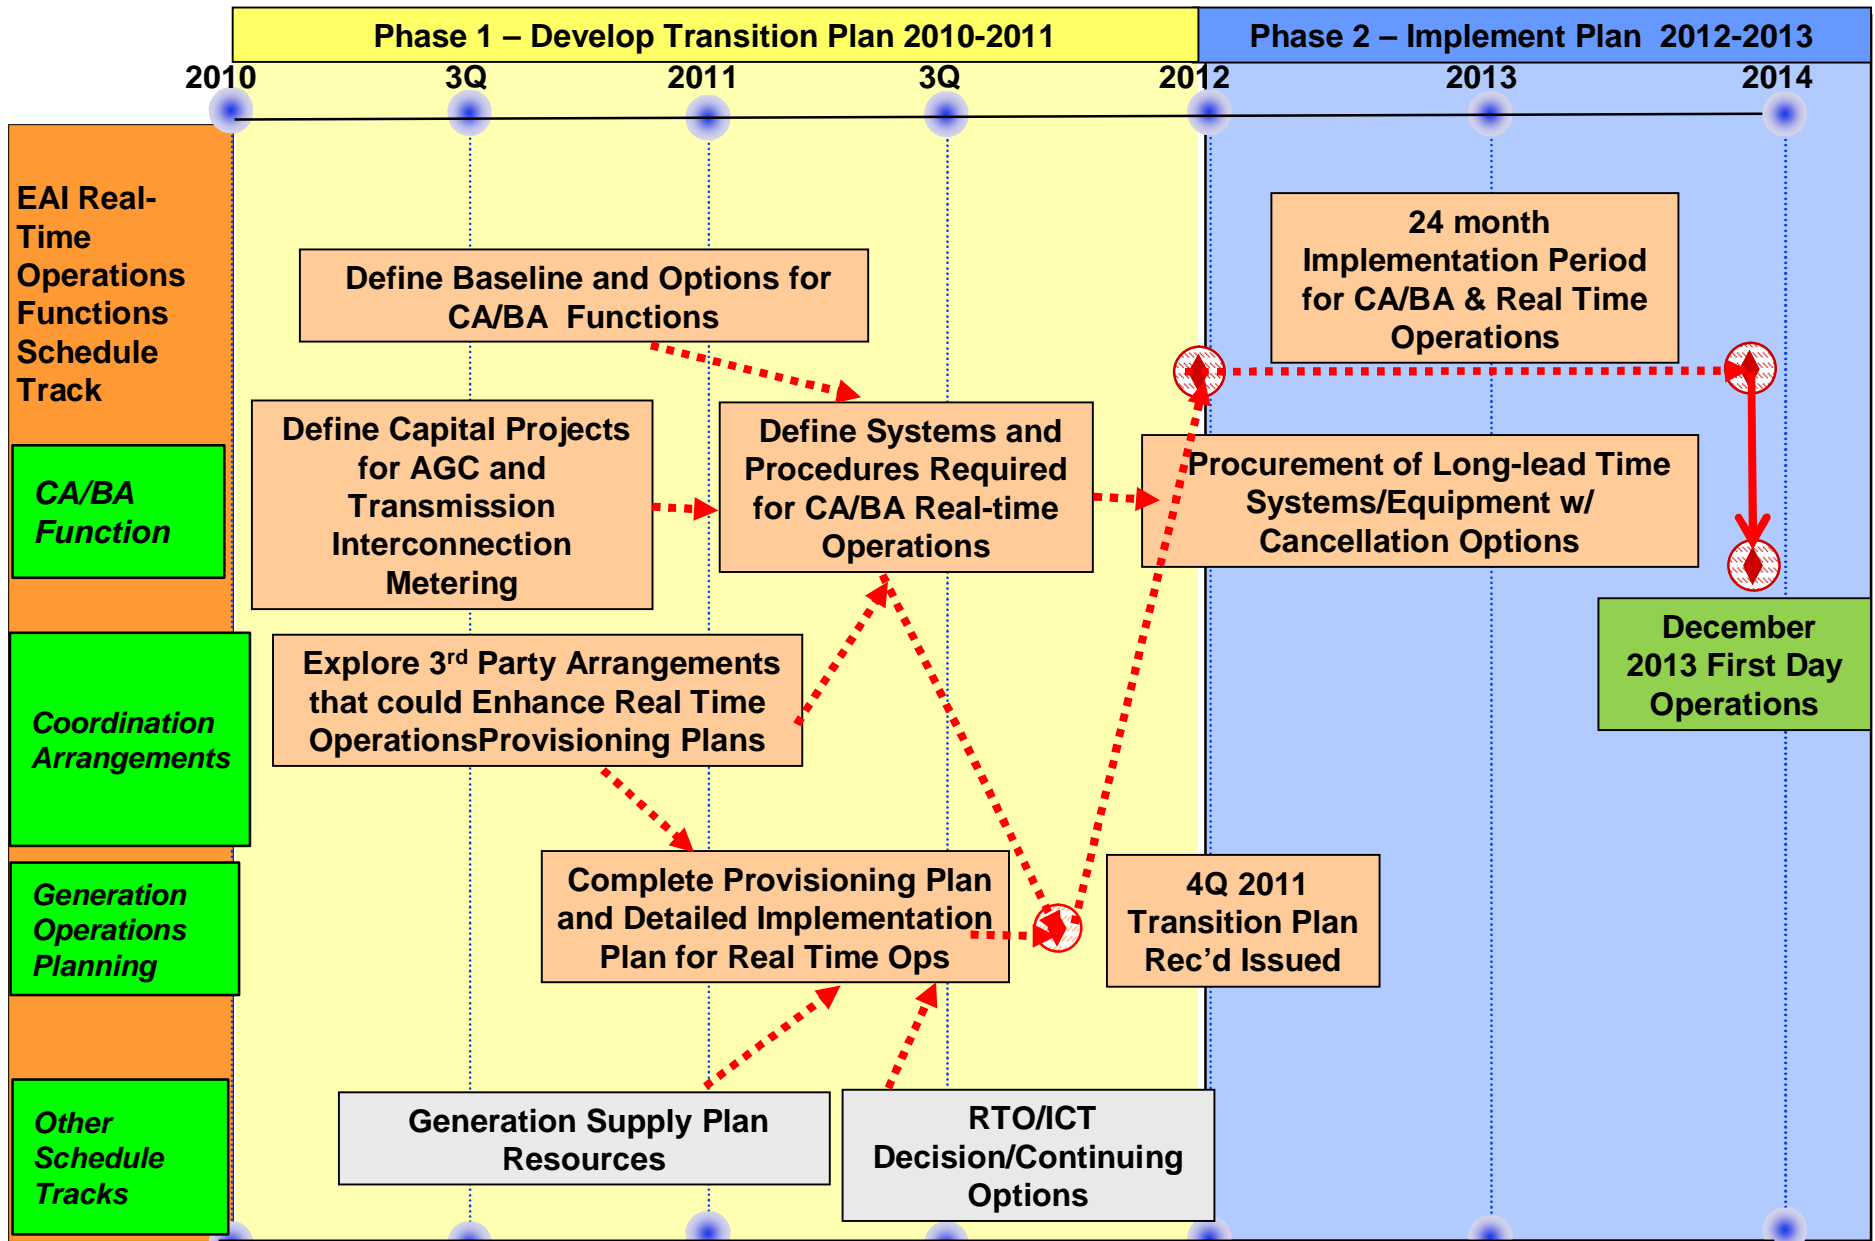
Phase 1 – Develop Transition Plan 2010-2011

Phase 2 – Implement Plan 2012-2013

2010

3Q

2011

3Q

2012

2013

2014

EAI Real-Time Operations Functions Schedule Track

CA/BA Function

Coordination Arrangements

Generation Operations Planning

Other Schedule Tracks

Define Baseline and Options for CA/BA Functions

Define Capital Projects for AGC and Transmission Interconnection Metering

Define Systems and Procedures Required for CA/BA Real-time Operations

24 month Implementation Period for CA/BA & Real Time Operations

Procurement of Long-lead Time Systems/Equipment w/ Cancellation Options

December 2013 First Day Operations

Explore 3rd Party Arrangements that could Enhance Real Time OperationsProvisioning Plans

Complete Provisioning Plan and Detailed Implementation Plan for Real Time Ops

4Q 2011 Transition Plan Rec'd Issued

Generation Supply Plan Resources

RTO/ICT Decision/Continuing Options